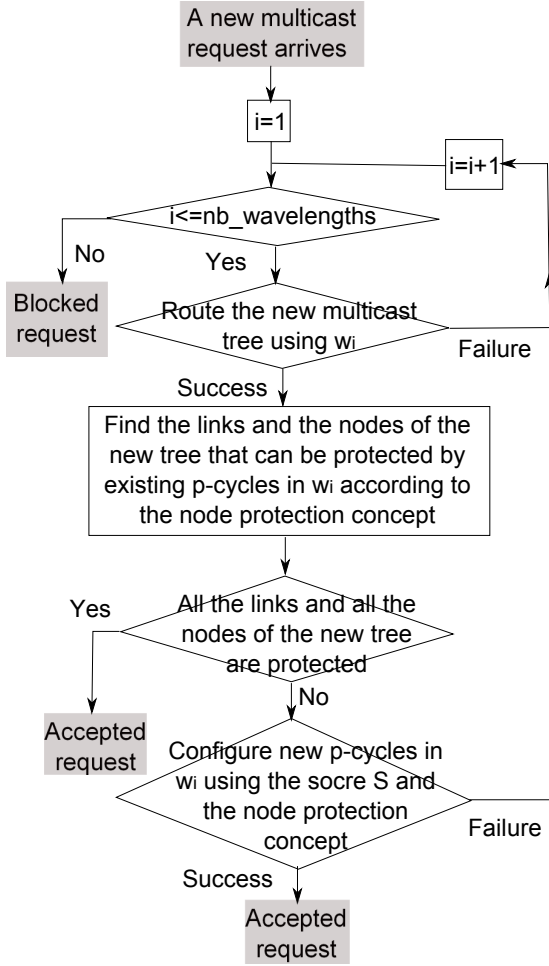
A new multicast request arrives

i=1

i=i+1

i<=nb_wavelengths

No

Yes

Blocked request

Route the new multicast tree using $w_i$

Failure

Success

Find the links and the nodes of the new tree that can be protected by existing p-cycles in $w_i$ according to the node protection concept

Yes

All the links and all the nodes of the new tree are protected

No

Accepted request

Configure new p-cycles in $w_i$ using the socre S and the node protection concept

Failure

Success

Accepted request